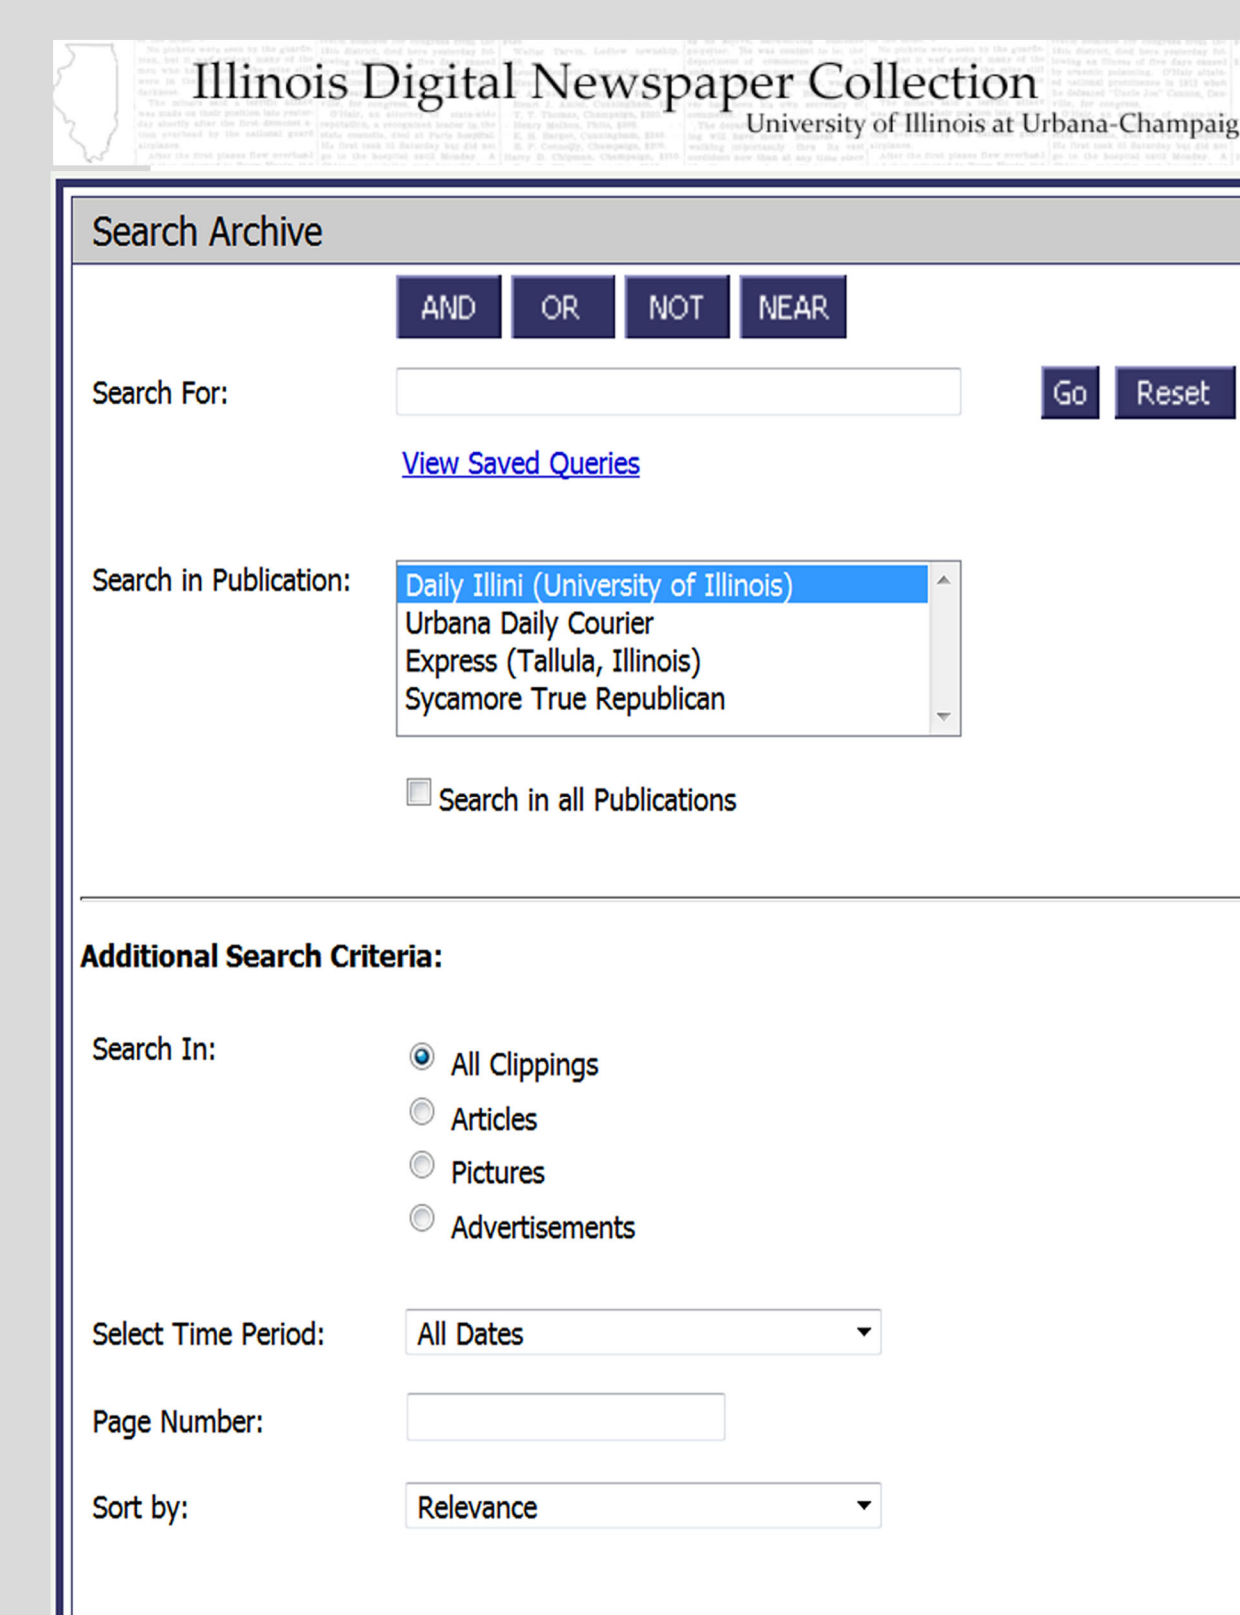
Illinois Digital Newspaper Collection
University of Illinois at Urbana-Champaig

Search Archive

AND OR NOT NEAR

Search For:

Go Reset

View Saved Queries

Search in Publication:

Daily Illini (University of Illinois)
Urbana Daily Courier
Express (Tallula, Illinois)
Sycamore True Republican

Search in all Publications

Additional Search Criteria:

Search In:

All Clippings
Articles
Pictures
Advertisements

Select Time Period: All Dates

Page Number:

Sort by: Relevance